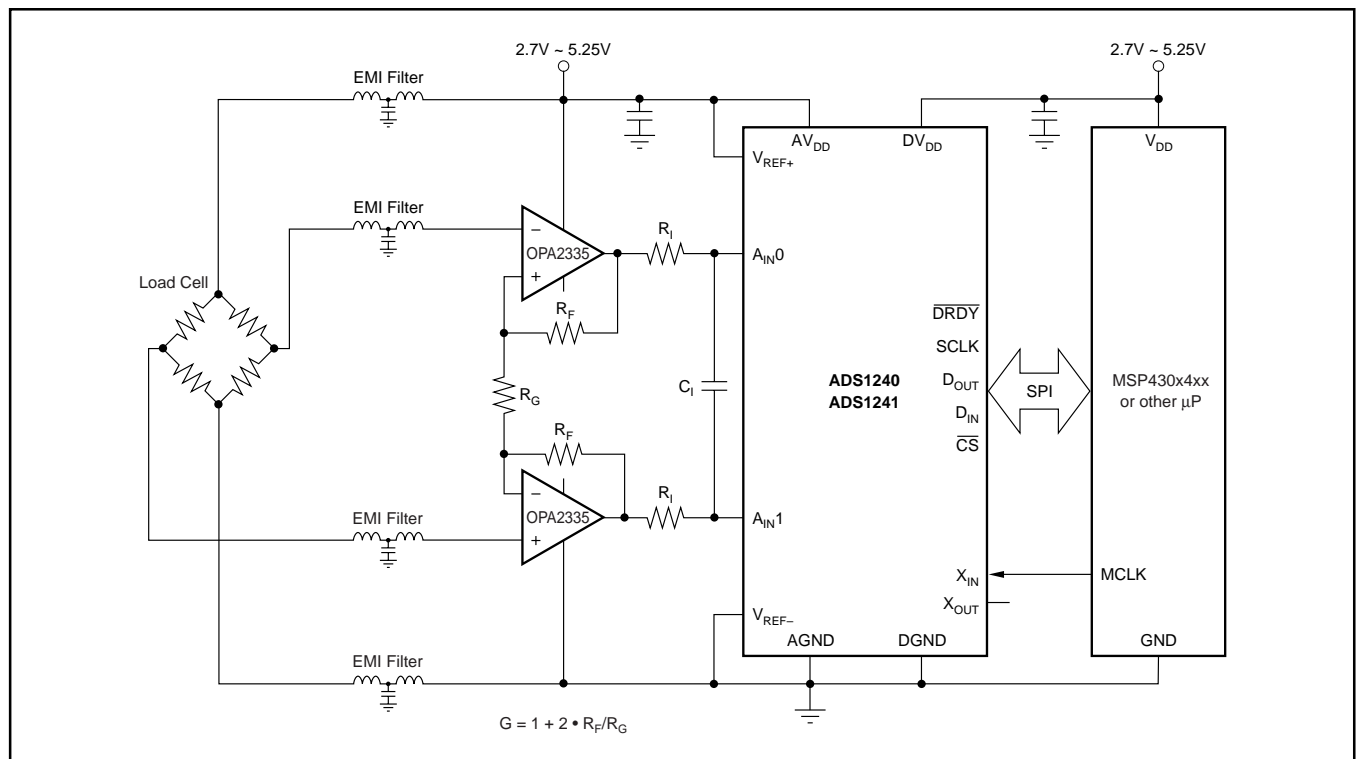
2.7V ~ 5.25V
2.7V ~ 5.25V
EMI Filter
$AV_{DD}$
$DV_{DD}$
$V_{DD}$
$V_{REF+}$
EMI Filter
$-$
OPA2335
+
$R_I$
$A_{IN}0$
Load Cell
$R_F$
$\overline{DRDY}$
SCLK
$D_{OUT}$
SPI
MSP430x4xx or other µP
$R_G$
$C_I$
ADS1240
ADS1241
$D_{IN}$
$\overline{CS}$
$R_F$
$-$
OPA2335
+
$R_I$
EMI Filter
$A_{IN}1$
$X_{IN}$
MCLK
$X_{OUT}$
$V_{REF-}$
AGND
DGND
GND
EMI Filter
$G = 1 + 2 \bullet R_F/R_G$